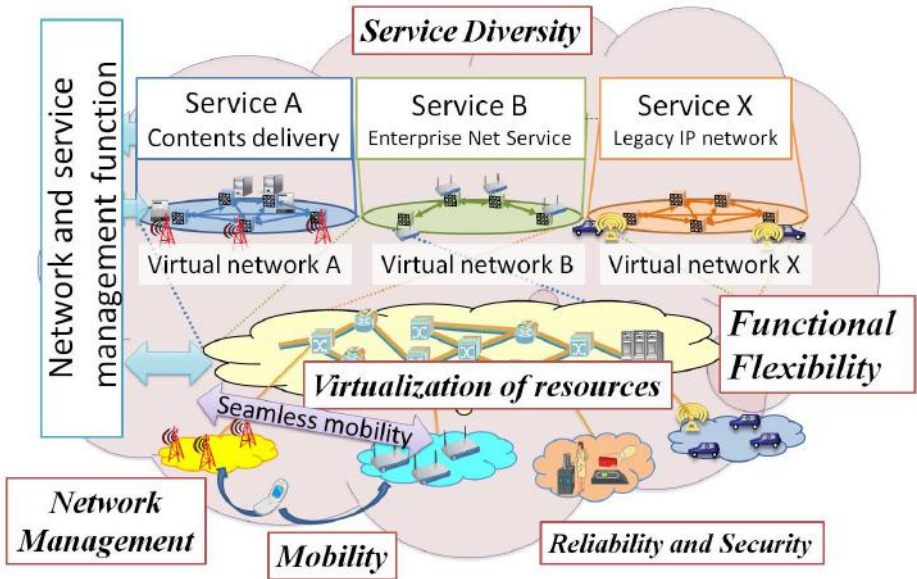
Service Diversity

Network and service management function

Service A
Contents delivery

Service B
Enterprise Net Service

Service X
Legacy IP network

Virtual network A

Virtual network B

Virtual network X

Functional Flexibility

Virtualization of resources

Seamless mobility

Network Management

Mobility

Reliability and Security